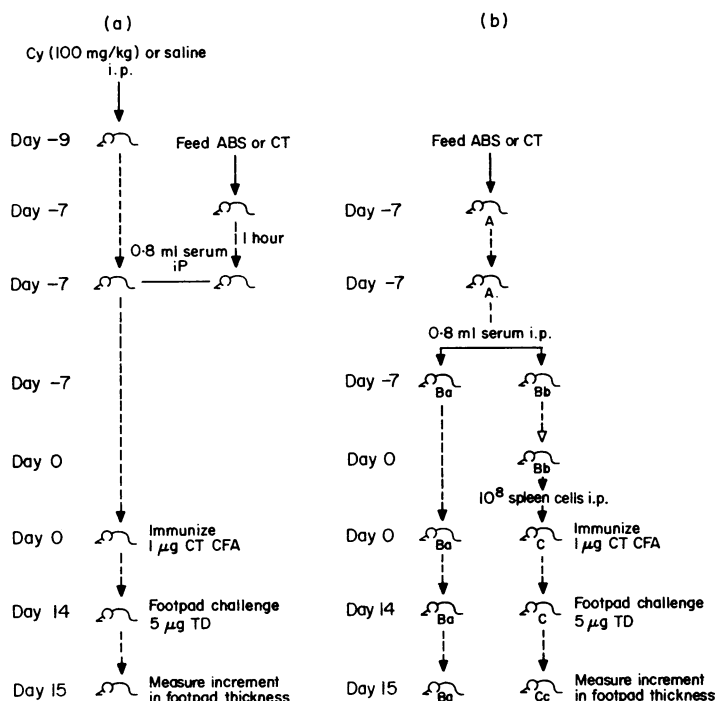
(a)

Cy (100 mg/kg) or saline i.p.

Day −9

Feed ABS or CT

Day −7

1 hour

0·8 ml serum iP

Day −7

Day −7

Day 0

Day 0

Immunize 1 $\mu$g CT CFA

Day 14

Footpad challenge 5 $\mu$g TD

Day 15

Measure increment in footpad thickness

(b)

Feed ABS or CT

Day −7

A

Day −7

A

0·8 ml serum i.p.

Day −7

Ba

Bb

Day 0

Bb

$10^8$ spleen cells i.p.

Day 0

Ba

C

Immunize 1 $\mu$g CT CFA

Day 14

Ba

C

Footpad challenge 5 $\mu$g TD

Day 15

Ba

Cc

Measure increment in footpad thickness